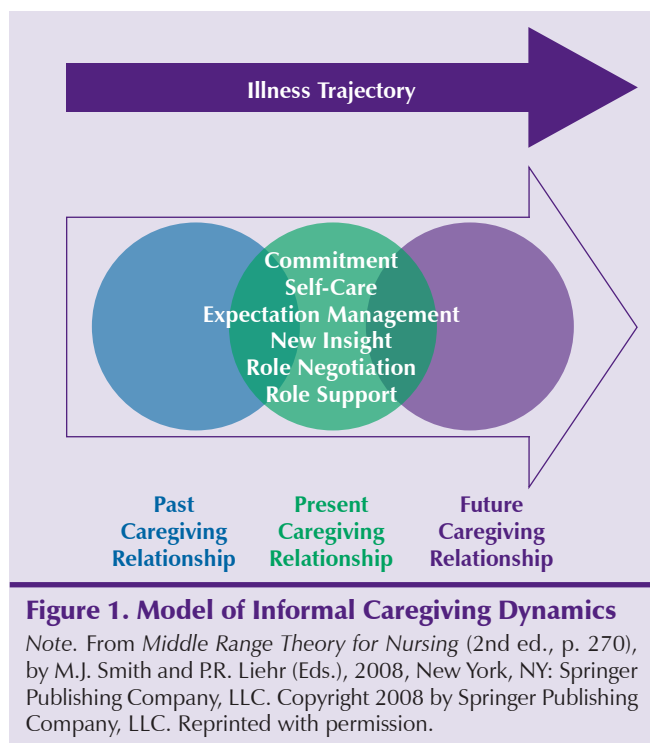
Illness Trajectory

Commitment
Self-Care
Expectation Management
New Insight
Role Negotiation
Role Support

Past Caregiving Relationship

Present Caregiving Relationship

Future Caregiving Relationship

Figure 1. Model of Informal Caregiving Dynamics

Note. From Middle Range Theory for Nursing (2nd ed., p. 270), by M.J. Smith and P.R. Liehr (Eds.), 2008, New York, NY: Springer Publishing Company, LLC. Copyright 2008 by Springer Publishing Company, LLC. Reprinted with permission.